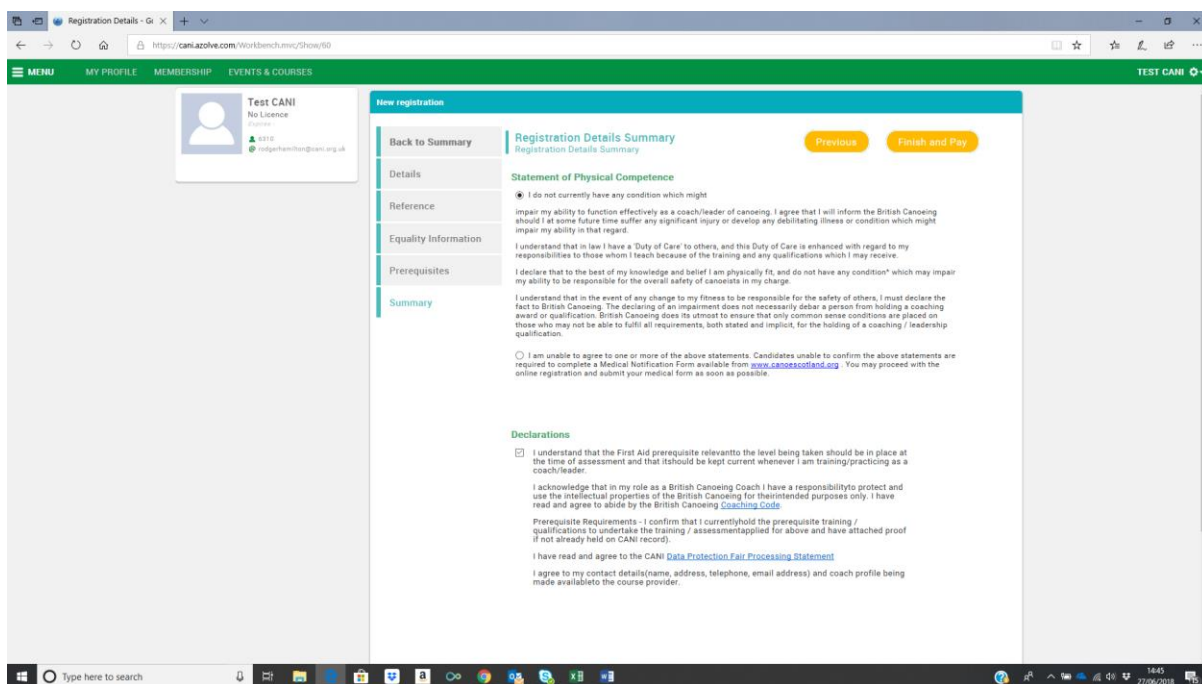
Registration Details - G ×

https://cani.azolve.com/Workbench.mvc/Show/60

MENU MY PROFILE MEMBERSHIP EVENTS & COURSES TEST CANI

Test CANI
No Licence
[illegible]
6310
rodgerhamilton@cani.org.uk

New registration

Back to Summary
Details
Reference
Equality Information
Prerequisites
Summary

Registration Details Summary
Registration Details Summary

Previous Finish and Pay

Statement of Physical Competence

I do not currently have any condition which might

impair my ability to function effectively as a coach/leader of canoeing. I agree that I will inform the British Canoeing should I at some future time suffer any significant injury or develop any debilitating illness or condition which might impair my ability in that regard.

I understand that in law I have a 'Duty of Care' to others, and this Duty of Care is enhanced with regard to my responsibilities to those whom I teach because of the training and any qualifications which I may receive.

I declare that to the best of my knowledge and belief I am physically fit, and do not have any condition* which may impair my ability to be responsible for the overall safety of canoeists in my charge.

I understand that in the event of any change to my fitness to be responsible for the safety of others, I must declare the fact to British Canoeing. The declaring of an impairment does not necessarily debar a person from holding a coaching award or qualification. British Canoeing does its utmost to ensure that only common sense conditions are placed on those who may not be able to fulfil all requirements, both stated and implicit, for the holding of a coaching / leadership qualification.

I am unable to agree to one or more of the above statements. Candidates unable to confirm the above statements are required to complete a Medical Notification Form available from www.canoescotland.org . You may proceed with the online registration and submit your medical form as soon as possible.

Declarations

I understand that the First Aid prerequisite relevantto the level being taken should be in place at the time of assessment and that itshould be kept current whenever I am training/practicing as a coach/leader.

I acknowledge that in my role as a British Canoeing Coach I have a responsibilityto protect and use the intellectual properties of the British Canoeing for theirintended purposes only. I have read and agree to abide by the British Canoeing Coaching Code.

Prerequisite Requirements - I confirm that I currentlyhold the prerequisite training / qualifications to undertake the training / assessmentapplied for above and have attached proof if not already held on CANI record).

I have read and agree to the CANI Data Protection Fair Processing Statement

I agree to my contact details(name, address, telephone, email address) and coach profile being made availableto the course provider.

Type here to search

14:45
27/06/2018